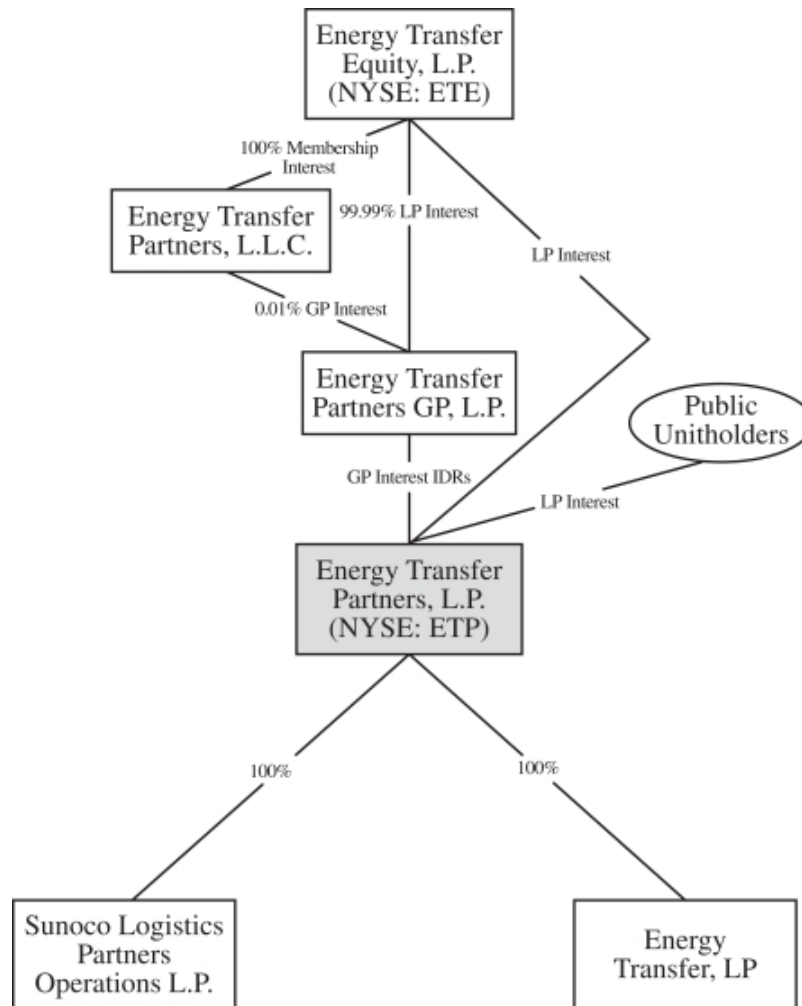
Energy Transfer Equity, L.P. (NYSE: ETE)

100% Membership Interest

Energy Transfer Partners, L.L.C.

99.99% LP Interest

LP Interest

0.01% GP Interest

Energy Transfer Partners GP, L.P.

Public Unitholders

GP Interest IDRs

LP Interest

Energy Transfer Partners, L.P. (NYSE: ETP)

100%

100%

Sunoco Logistics Partners Operations L.P.

Energy Transfer, LP